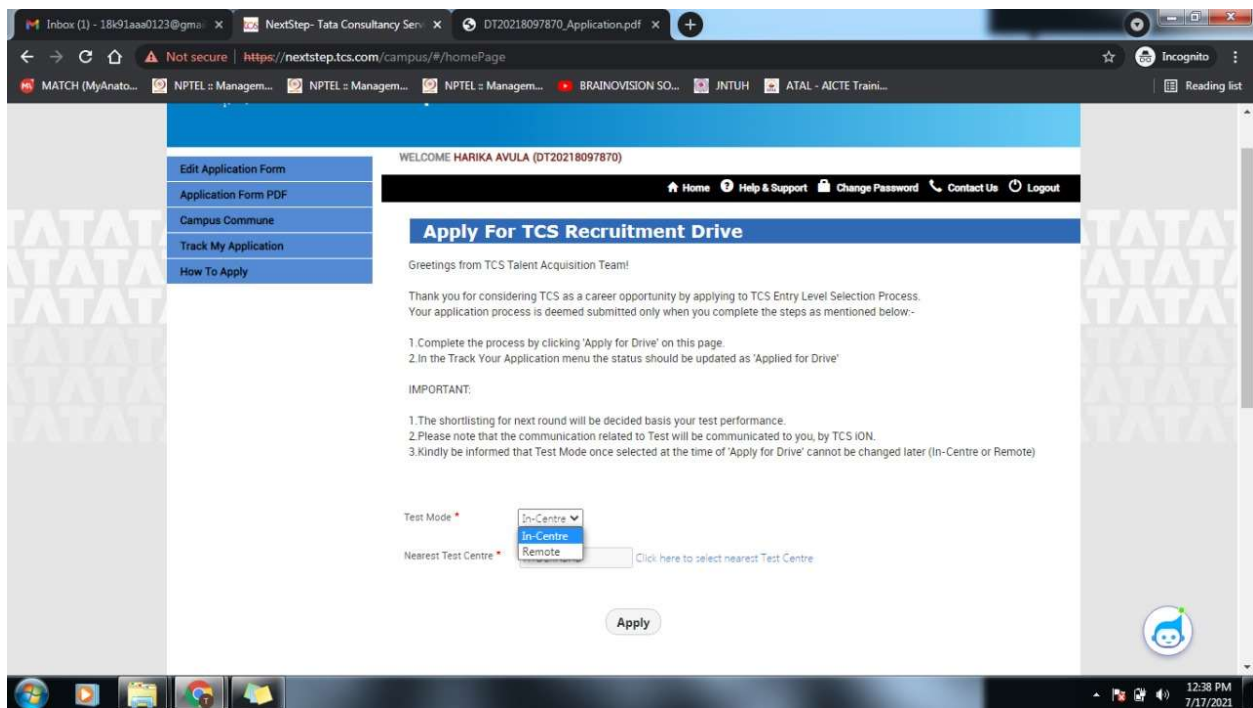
Inbox (1) - 18k91aaa0123@gmai ×
NextStep- Tata Consultancy Serv ×
DT20218097870_Application.pdf ×

Not secure | https://nextstep.tcs.com/campus/#/homePage

Incognito

MATCH (MyAnato... NPTEL :: Managem... NPTEL :: Managem... NPTEL :: Managem... BRAINOVISION SO... JNTUH ATAL - AICTE Traini...

Reading list

Edit Application Form
Application Form PDF
Campus Commune
Track My Application
How To Apply

WELCOME HARIKA AVULA (DT20218097870)

Home Help & Support Change Password Contact Us Logout

Apply For TCS Recruitment Drive

Greetings from TCS Talent Acquisition Team!

Thank you for considering TCS as a career opportunity by applying to TCS Entry Level Selection Process.
Your application process is deemed submitted only when you complete the steps as mentioned below:-

1.Complete the process by clicking 'Apply for Drive' on this page.
2.In the Track Your Application menu the status should be updated as 'Applied for Drive'

IMPORTANT:

1.The shortlisting for next round will be decided basis your test performance.
2.Please note that the communication related to Test will be communicated to you, by TCS iON.
3.Kindly be informed that Test Mode once selected at the time of 'Apply for Drive' cannot be changed later (In-Centre or Remote)

Test Mode * In-Centre
In-Centre
Remote

Nearest Test Centre * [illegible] Click here to select nearest Test Centre

Apply

12:38 PM
7/17/2021